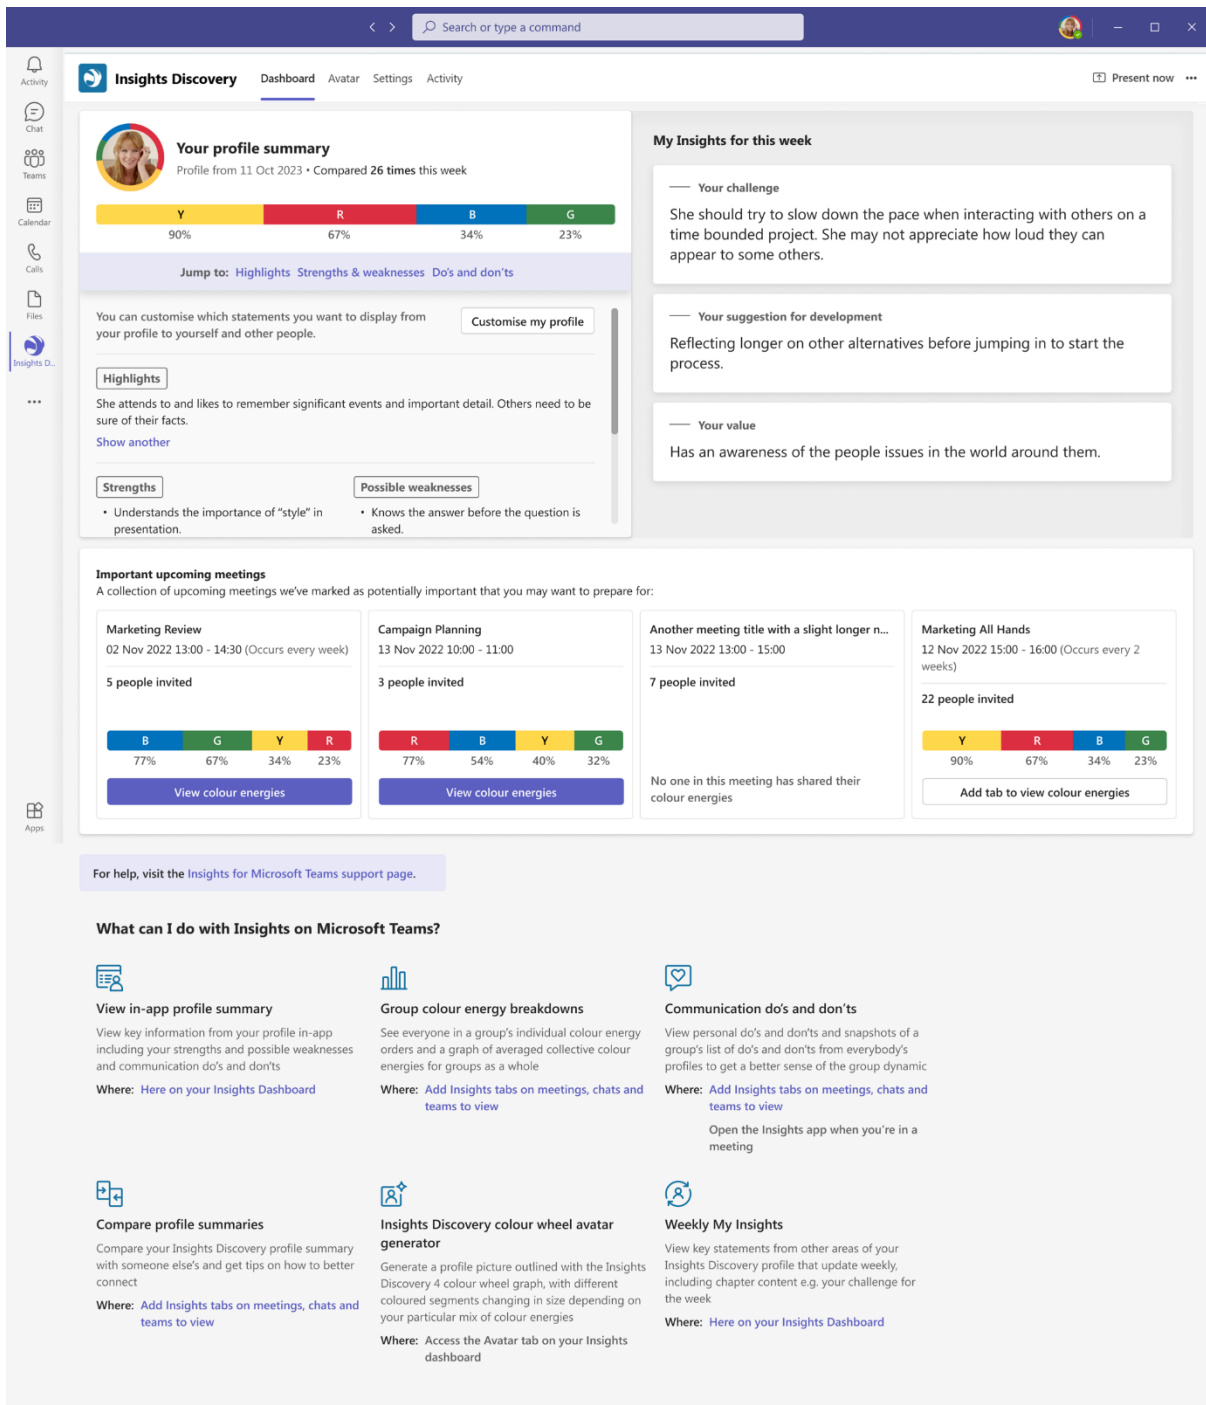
Search or type a command

Activity
Chat
Teams
Calendar
Calls
Files
Insights D...
...
Apps

Insights Discovery  Dashboard  Avatar  Settings  Activity  Present now  ...

Your profile summary
Profile from 11 Oct 2023 • Compared 26 times this week

| Y | R | B | G |
|---|---|---|---|
| 90% | 67% | 34% | 23% |

Jump to: Highlights  Strengths & weaknesses  Do's and don'ts

You can customise which statements you want to display from your profile to yourself and other people.
Customise my profile

Highlights
She attends to and likes to remember significant events and important detail. Others need to be sure of their facts.
Show another

Strengths
• Understands the importance of "style" in presentation.

Possible weaknesses
• Knows the answer before the question is asked.

My Insights for this week

Your challenge
She should try to slow down the pace when interacting with others on a time bounded project. She may not appreciate how loud they can appear to some others.

Your suggestion for development
Reflecting longer on other alternatives before jumping in to start the process.

Your value
Has an awareness of the people issues in the world around them.

Important upcoming meetings
A collection of upcoming meetings we've marked as potentially important that you may want to prepare for:

Marketing Review
02 Nov 2022 13:00 - 14:30 (Occurs every week)
5 people invited
B G Y R
77% 67% 34% 23%
View colour energies

Campaign Planning
13 Nov 2022 10:00 - 11:00
3 people invited
R B Y G
77% 54% 40% 32%
View colour energies

Another meeting title with a slight longer n...
13 Nov 2022 13:00 - 15:00
7 people invited
No one in this meeting has shared their colour energies

Marketing All Hands
12 Nov 2022 15:00 - 16:00 (Occurs every 2 weeks)
22 people invited
Y R B G
90% 67% 34% 23%
Add tab to view colour energies

For help, visit the Insights for Microsoft Teams support page.

What can I do with Insights on Microsoft Teams?

View in-app profile summary
View key information from your profile in-app including your strengths and possible weaknesses and communication do's and don'ts
Where: Here on your Insights Dashboard

Group colour energy breakdowns
See everyone in a group's individual colour energy orders and a graph of averaged collective colour energies for groups as a whole
Where: Add Insights tabs on meetings, chats and teams to view

Communication do's and don'ts
View personal do's and don'ts and snapshots of a group's list of do's and don'ts from everybody's profiles to get a better sense of the group dynamic
Where: Add Insights tabs on meetings, chats and teams to view
Open the Insights app when you're in a meeting

Compare profile summaries
Compare your Insights Discovery profile summary with someone else's and get tips on how to better connect
Where: Add Insights tabs on meetings, chats and teams to view

Insights Discovery colour wheel avatar generator
Generate a profile picture outlined with the Insights Discovery 4 colour wheel graph, with different coloured segments changing in size depending on your particular mix of colour energies
Where: Access the Avatar tab on your Insights dashboard

Weekly My Insights
View key statements from other areas of your Insights Discovery profile that update weekly, including chapter content e.g. your challenge for the week
Where: Here on your Insights Dashboard